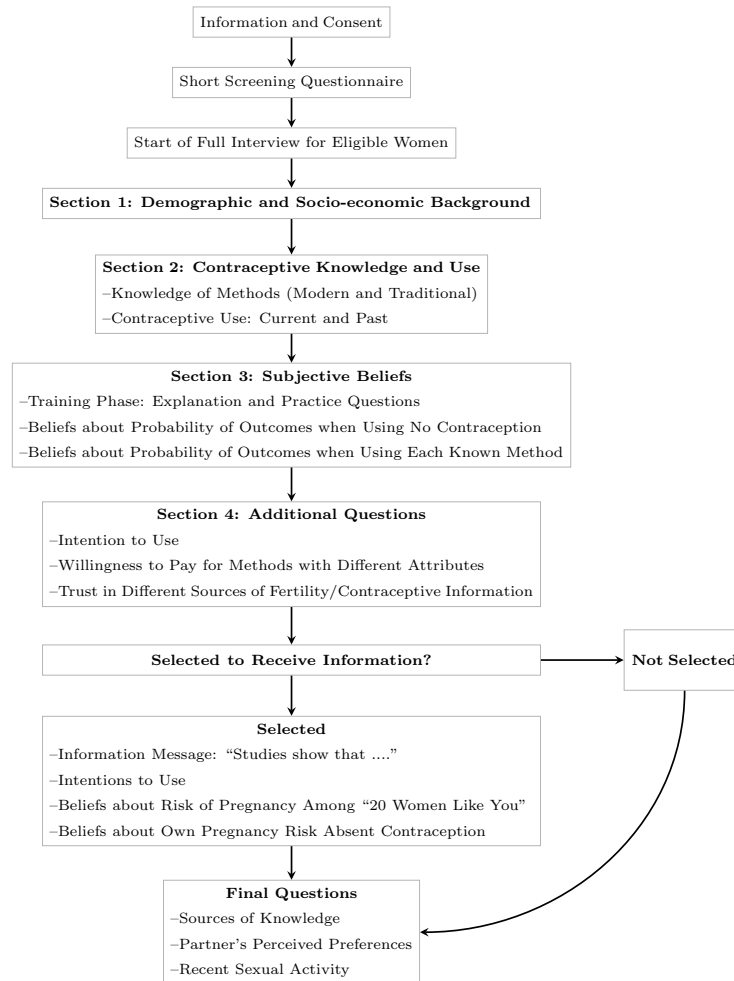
Information and Consent

Short Screening Questionnaire

Start of Full Interview for Eligible Women

**Section 1: Demographic and Socio-economic Background**

**Section 2: Contraceptive Knowledge and Use**
–Knowledge of Methods (Modern and Traditional)
–Contraceptive Use: Current and Past

**Section 3: Subjective Beliefs**
–Training Phase: Explanation and Practice Questions
–Beliefs about Probability of Outcomes when Using No Contraception
–Beliefs about Probability of Outcomes when Using Each Known Method

**Section 4: Additional Questions**
–Intention to Use
–Willingness to Pay for Methods with Different Attributes
–Trust in Different Sources of Fertility/Contraceptive Information

**Selected to Receive Information?**

**Not Selected**

**Selected**
–Information Message: "Studies show that ...."
–Intentions to Use
–Beliefs about Risk of Pregnancy Among "20 Women Like You"
–Beliefs about Own Pregnancy Risk Absent Contraception

**Final Questions**
–Sources of Knowledge
–Partner's Perceived Preferences
–Recent Sexual Activity